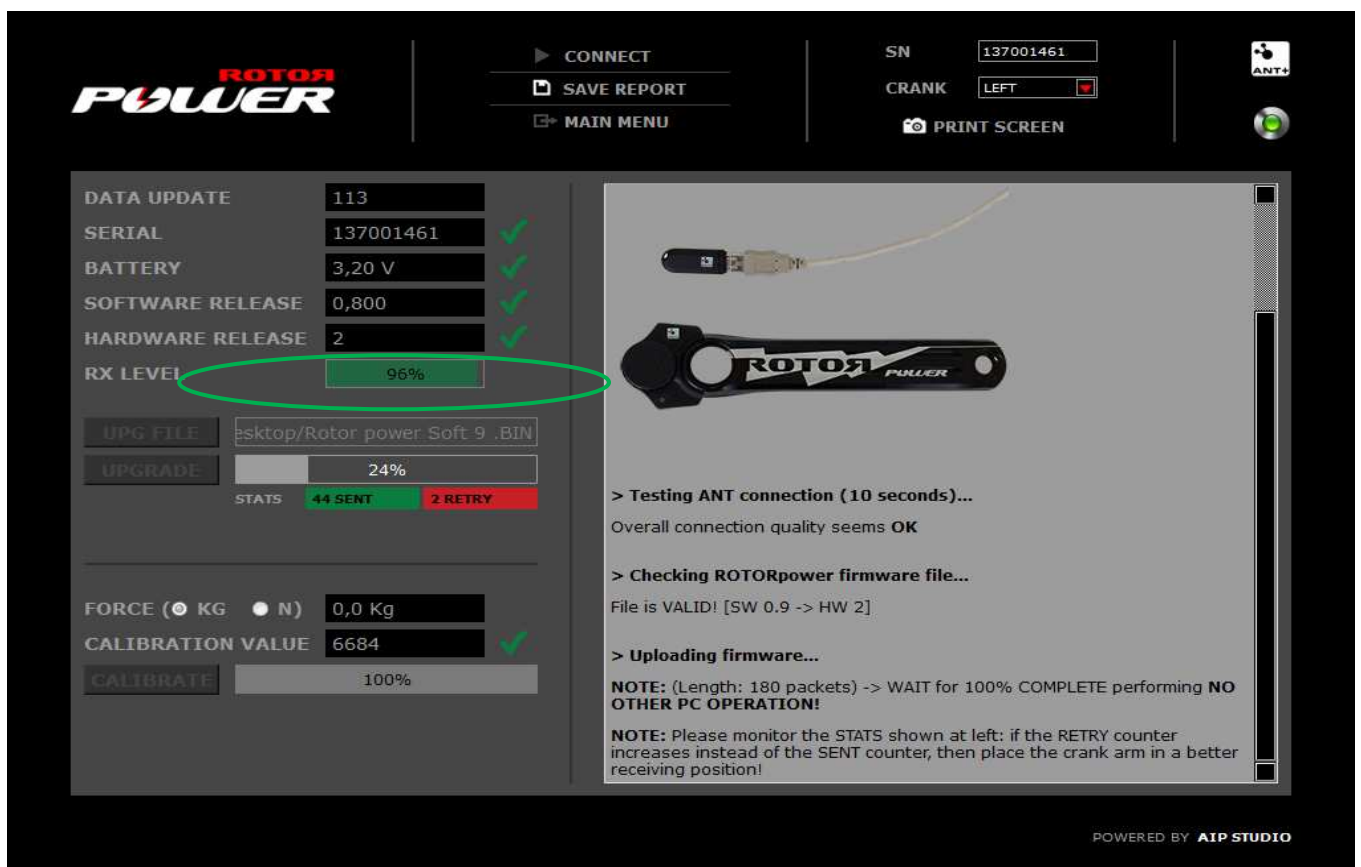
ROTOR POWER

CONNECT
SAVE REPORT
MAIN MENU

SN 137001461
CRANK LEFT
PRINT SCREEN

ANT+

| | |
|---|---|
| DATA UPDATE | 113 |
| SERIAL | 137001461 |
| BATTERY | 3,20 V |
| SOFTWARE RELEASE | 0,800 |
| HARDWARE RELEASE | 2 |
| RX LEVEL | 96% |

UPG FILE esktop/Rotor power Soft 9 .BIN
UPGRADE 24%
STATS 44 SENT 2 RETRY

FORCE ( KG N) 0,0 Kg
CALIBRATION VALUE 6684
CALIBRATE 100%

ROTOR POWER

> Testing ANT connection (10 seconds)...

Overall connection quality seems OK

> Checking ROTORpower firmware file...

File is VALID! [SW 0.9 -> HW 2]

> Uploading firmware...

NOTE: (Length: 180 packets) -> WAIT for 100% COMPLETE performing NO OTHER PC OPERATION!

NOTE: Please monitor the STATS shown at left: if the RETRY counter increases instead of the SENT counter, then place the crank arm in a better receiving position!

POWERED BY AIP STUDIO